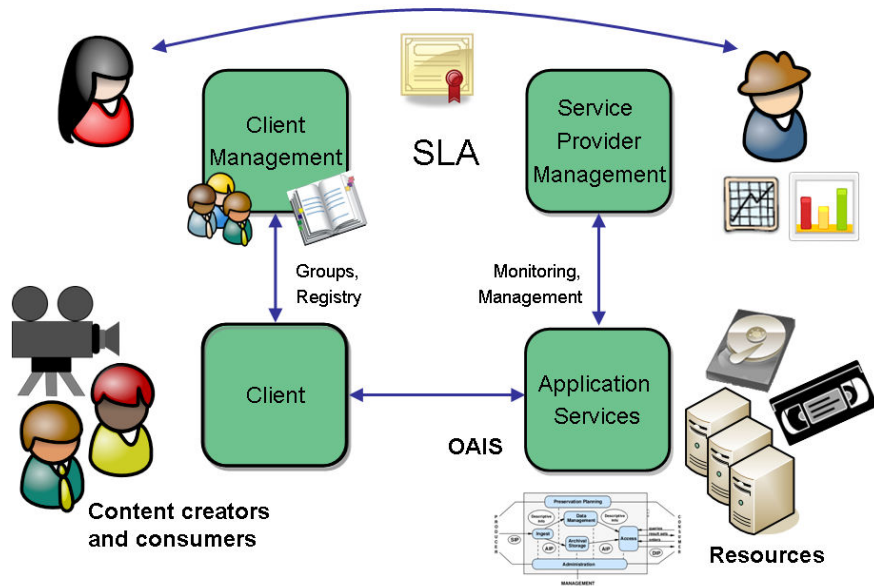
SLA

Client Management

Service Provider Management

Groups, Registry

Monitoring, Management

Client

Application Services

OAIS

Content creators and consumers

Resources

Preservation Planning

Data Management

Ingest

Archival Storage

Access

Administration

SIP

AIP

AIP

DIP

MANAGEMENT